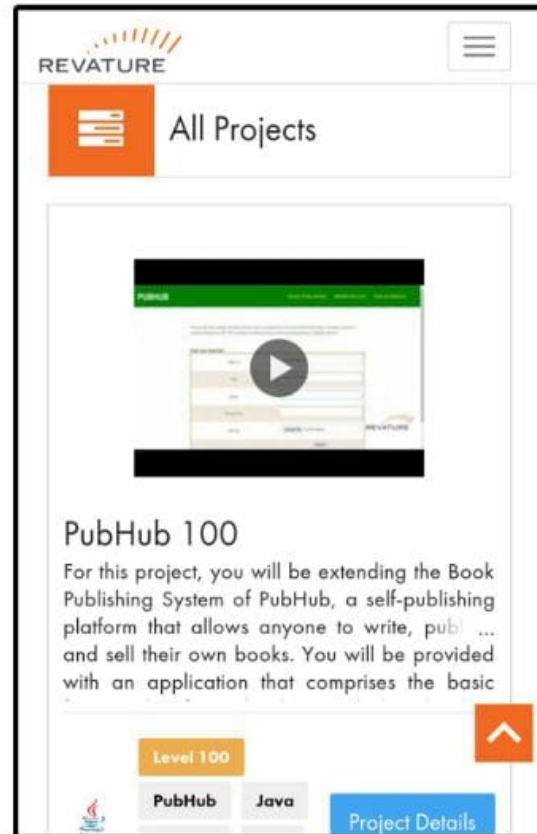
REVATURE

All Projects

PUBHUB

REVATURE

PubHub 100

For this project, you will be extending the Book Publishing System of PubHub, a self-publishing platform that allows anyone to write, pub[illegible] ... and sell their own books. You will be provided with an application that comprises the basic

Level 100

PubHub

Java

Project Details